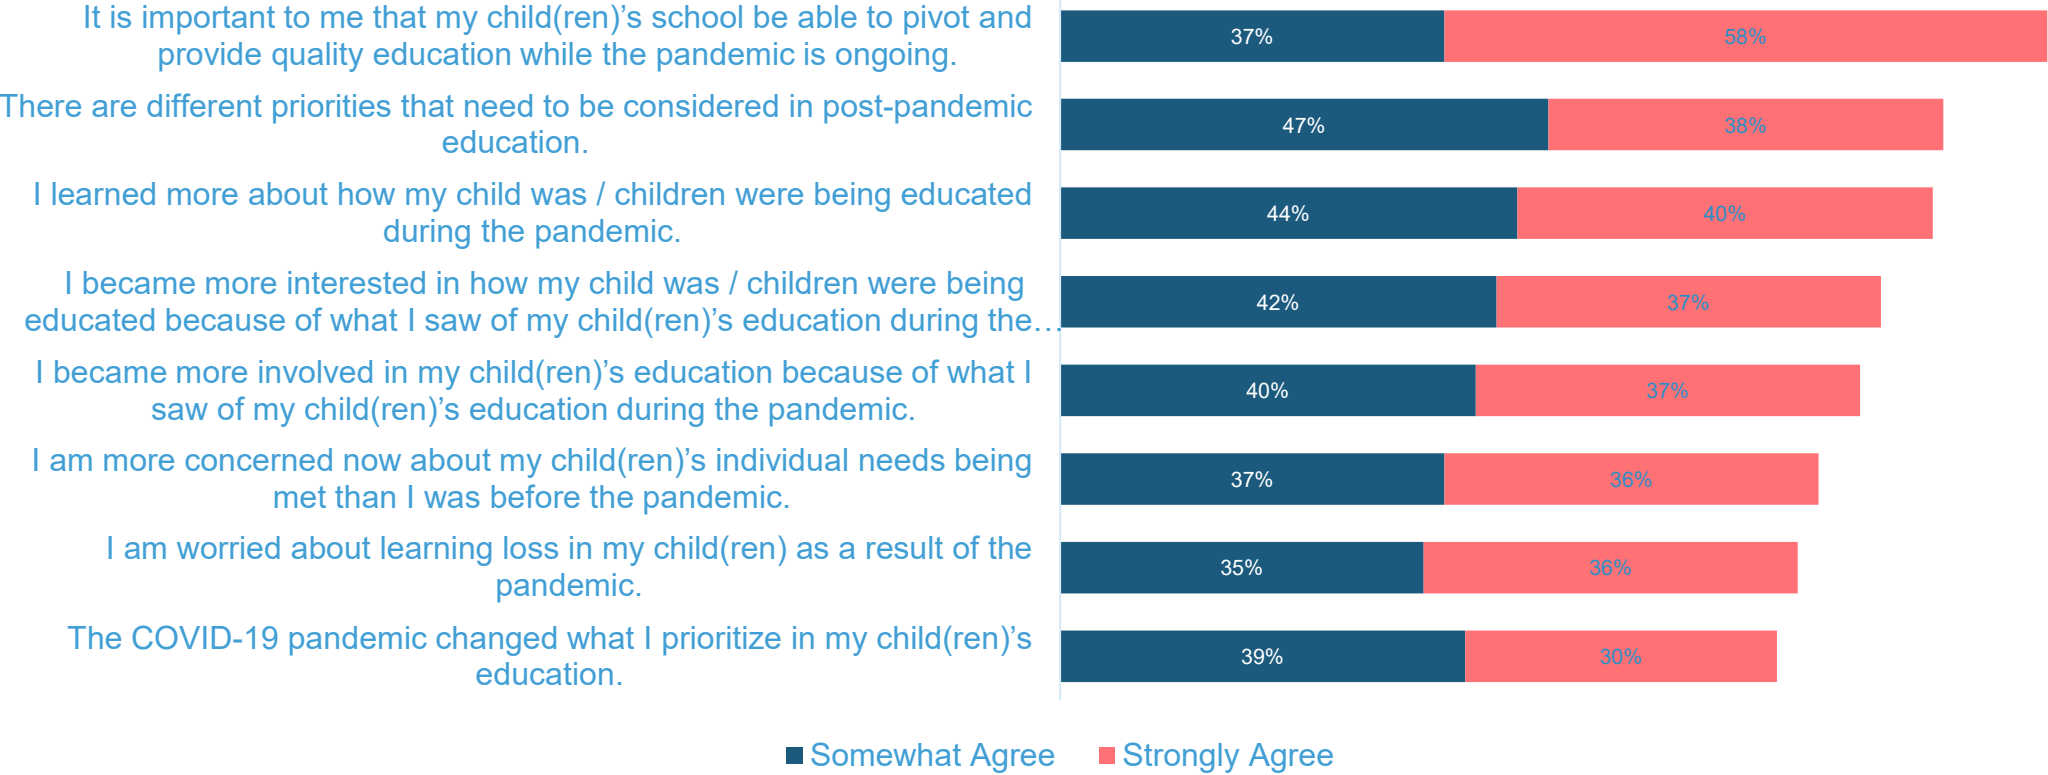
It is important to me that my child(ren)'s school be able to pivot and provide quality education while the pandemic is ongoing.

There are different priorities that need to be considered in post-pandemic education.

I learned more about how my child was / children were being educated during the pandemic.

I became more interested in how my child was / children were being educated because of what I saw of my child(ren)'s education during the…

I became more involved in my child(ren)'s education because of what I saw of my child(ren)'s education during the pandemic.

I am more concerned now about my child(ren)'s individual needs being met than I was before the pandemic.

I am worried about learning loss in my child(ren) as a result of the pandemic.

The COVID-19 pandemic changed what I prioritize in my child(ren)'s education.

37% 58%
47% 38%
44% 40%
42% 37%
40% 37%
37% 36%
35% 36%
39% 30%

Somewhat Agree Strongly Agree